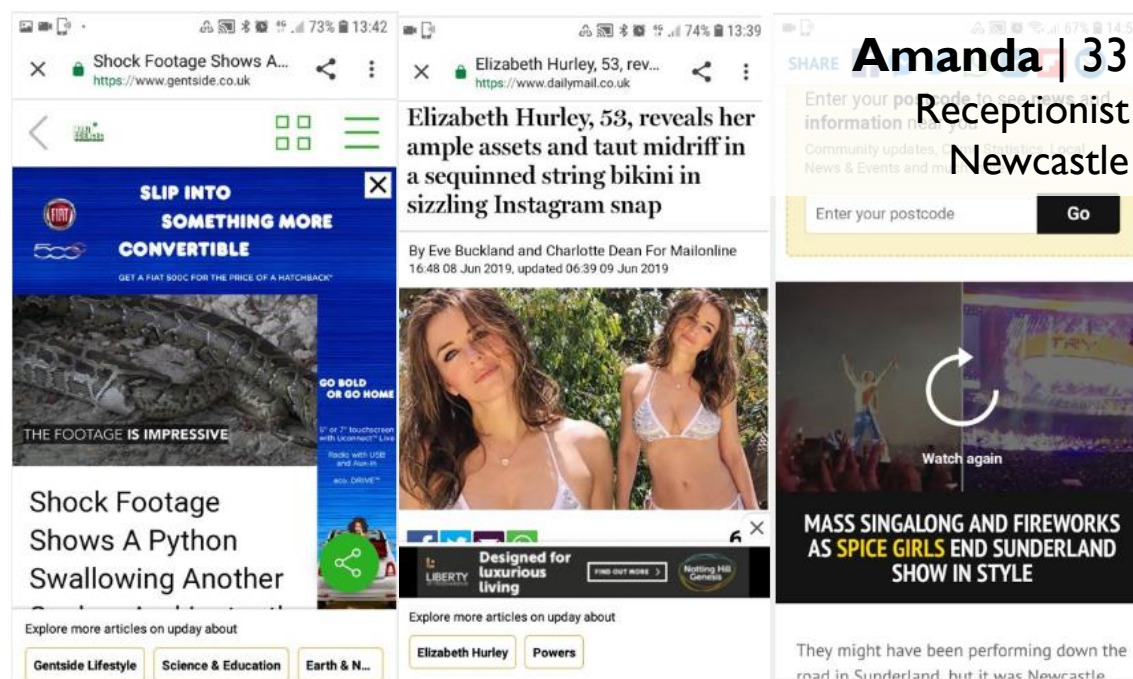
73% 13:42

Shock Footage Shows A...
https://www.gentside.co.uk

SLIP INTO SOMETHING MORE CONVERTIBLE

GET A FIAT 500C FOR THE PRICE OF A HATCHBACK*

GO BOLD OR GO HOME

THE FOOTAGE IS IMPRESSIVE

Shock Footage Shows A Python Swallowing Another

Explore more articles on upday about

Gentside Lifestyle | Science & Education | Earth & N...

74% 13:39

Elizabeth Hurley, 53, rev...
https://www.dailymail.co.uk

Elizabeth Hurley, 53, reveals her ample assets and taut midriff in a sequinned string bikini in sizzling Instagram snap

By Eve Buckland and Charlotte Dean For Mailonline
16:48 08 Jun 2019, updated 06:39 09 Jun 2019

LIBERTY Designed for luxurious living FIND OUT MORE Notting Hill Genesis

Explore more articles on upday about

Elizabeth Hurley | Powers

SHARE

Amanda | 33
Receptionist
Newcastle

Enter your postcode to see news and information near you

Community updates, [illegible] Statistics, Local News & Events and m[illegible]

Enter your postcode | Go

Watch again

MASS SINGALONG AND FIREWORKS AS SPICE GIRLS END SUNDERLAND SHOW IN STYLE

They might have been performing down the road in Sunderland, but it was Newcastle...